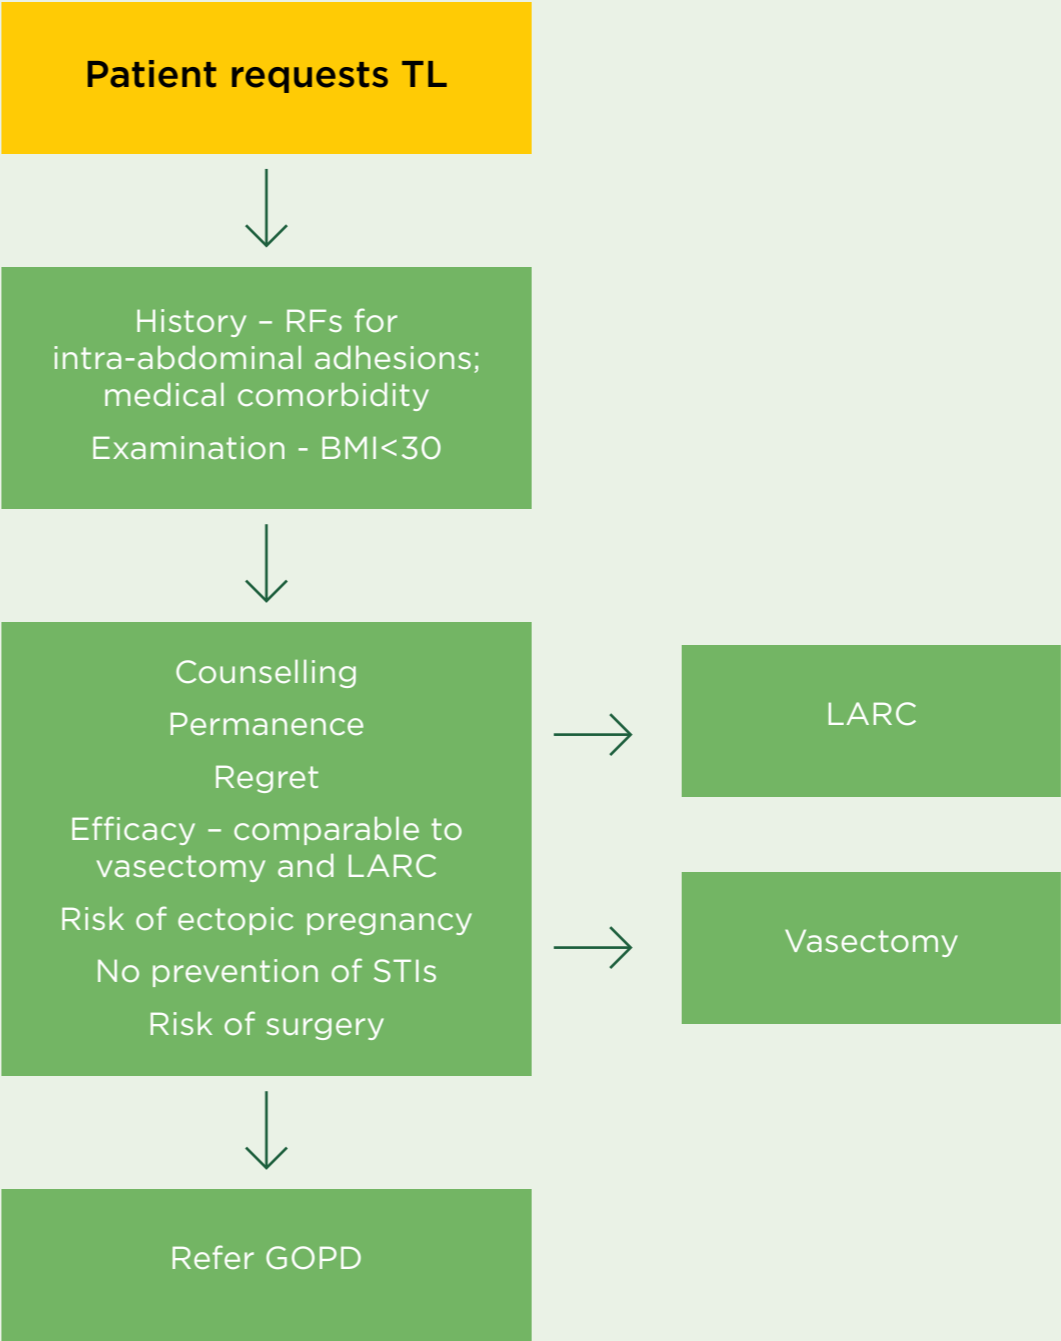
Patient requests TL

History – RFs for intra-abdominal adhesions; medical comorbidity

Examination - BMI<30

Counselling

Permanence

Regret

Efficacy – comparable to vasectomy and LARC

Risk of ectopic pregnancy

No prevention of STIs

Risk of surgery

LARC

Vasectomy

Refer GOPD